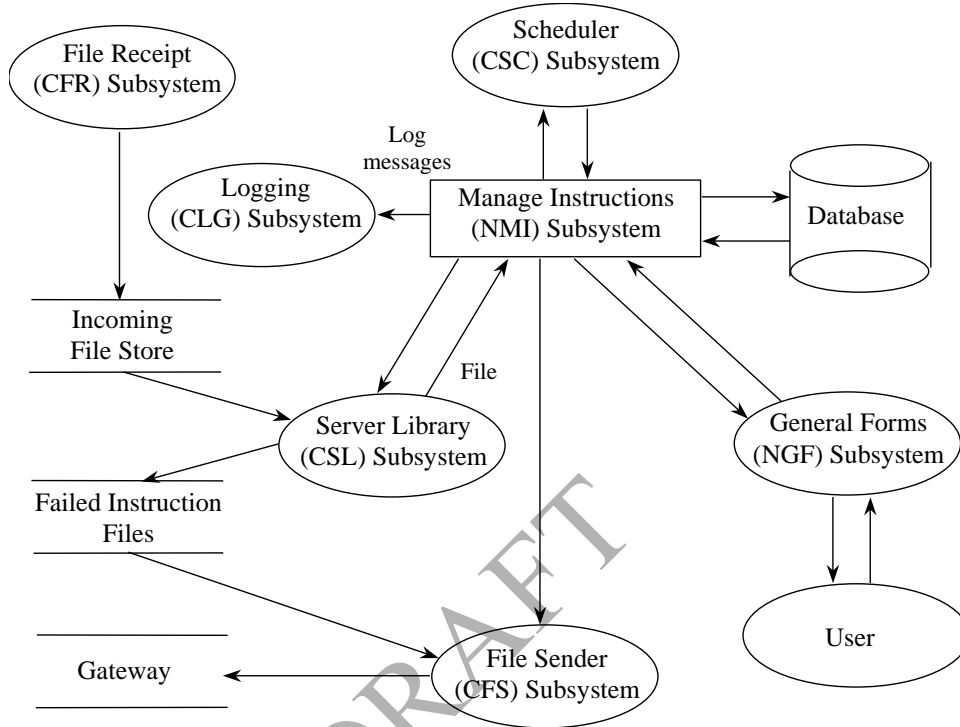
File Receipt (CFR) Subsystem

Scheduler (CSC) Subsystem

Log messages

Logging (CLG) Subsystem

Manage Instructions (NMI) Subsystem

Database

Incoming File Store

File

Server Library (CSL) Subsystem

General Forms (NGF) Subsystem

Failed Instruction Files

User

Gateway

File Sender (CFS) Subsystem

DRAFT